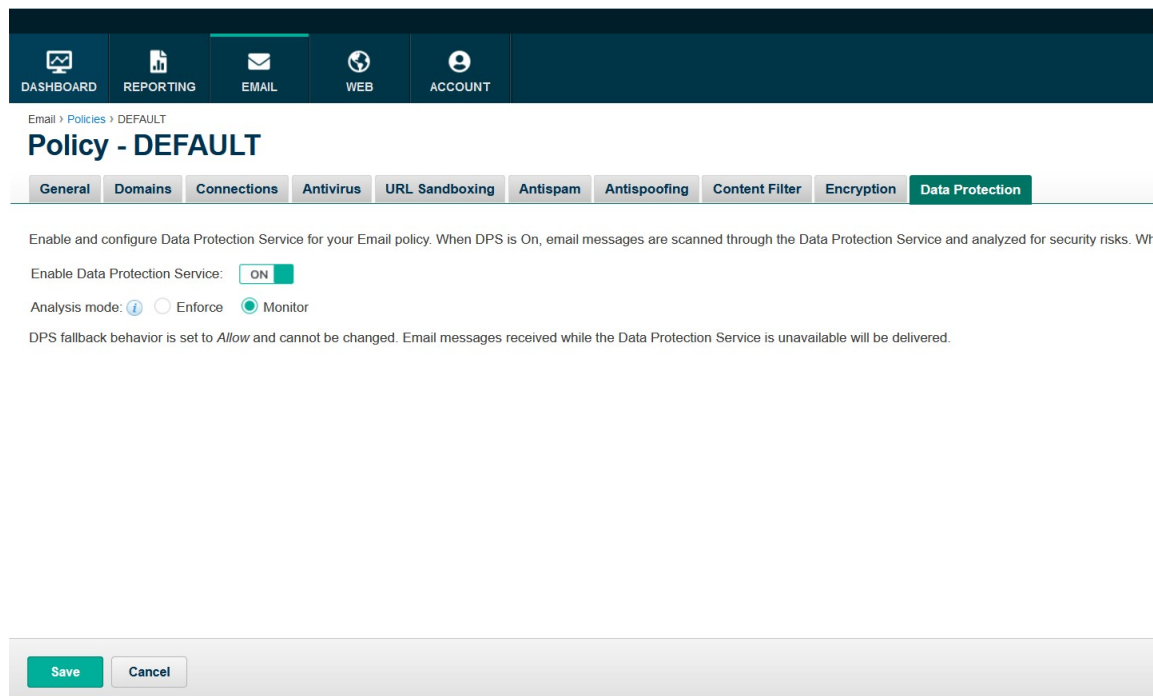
DASHBOARD REPORTING EMAIL WEB ACCOUNT

Email › Policies › DEFAULT

Policy - DEFAULT

General | Domains | Connections | Antivirus | URL Sandboxing | Antispam | Antispoofing | Content Filter | Encryption | Data Protection

Enable and configure Data Protection Service for your Email policy. When DPS is On, email messages are scanned through the Data Protection Service and analyzed for security risks. Wh

Enable Data Protection Service: ON

Analysis mode: i Enforce Monitor

DPS fallback behavior is set to Allow and cannot be changed. Email messages received while the Data Protection Service is unavailable will be delivered.

Save Cancel